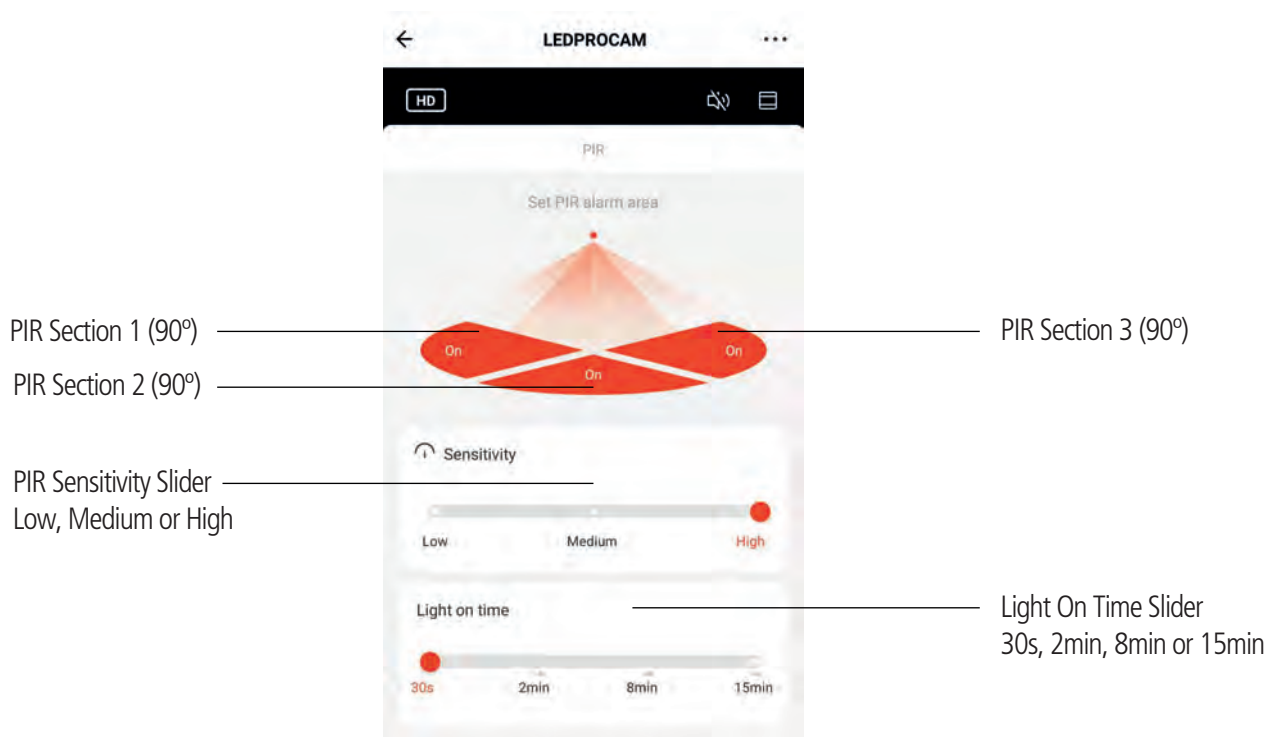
LEDPROCAM

HD

PIR

Set PIR alarm area

PIR Section 1 (90º)

PIR Section 3 (90º)

On

On

PIR Section 2 (90º)

On

Sensitivity

PIR Sensitivity Slider
Low, Medium or High

Low

Medium

High

Light on time

Light On Time Slider
30s, 2min, 8min or 15min

30s

2min

8min

15min